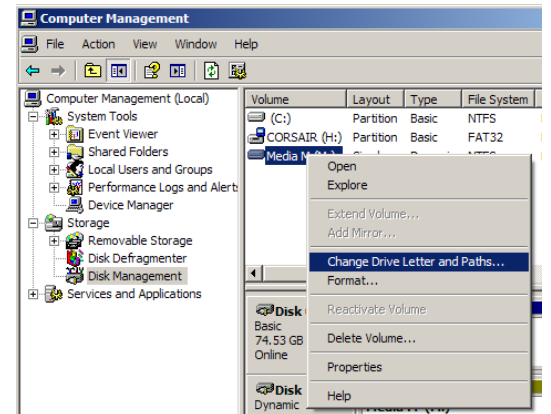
Computer Management

File Action View Window Help

Computer Management (Local)
System Tools
Event Viewer
Shared Folders
Local Users and Groups
Performance Logs and Alerts
Device Manager
Storage
Removable Storage
Disk Defragmenter
Disk Management
Services and Applications

| Volume | Layout | Type | File System |
|---|---|---|---|
| (C:) | Partition | Basic | NTFS |
| CORSAIR (H:) | Partition | Basic | FAT32 |
| Media M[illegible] | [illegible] | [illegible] | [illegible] |

Disk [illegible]
Basic
74.53 GB
Online

Disk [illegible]
Dynamic

Open
Explore
Extend Volume...
Add Mirror...
Change Drive Letter and Paths...
Format...
Reactivate Volume
Delete Volume...
Properties
Help